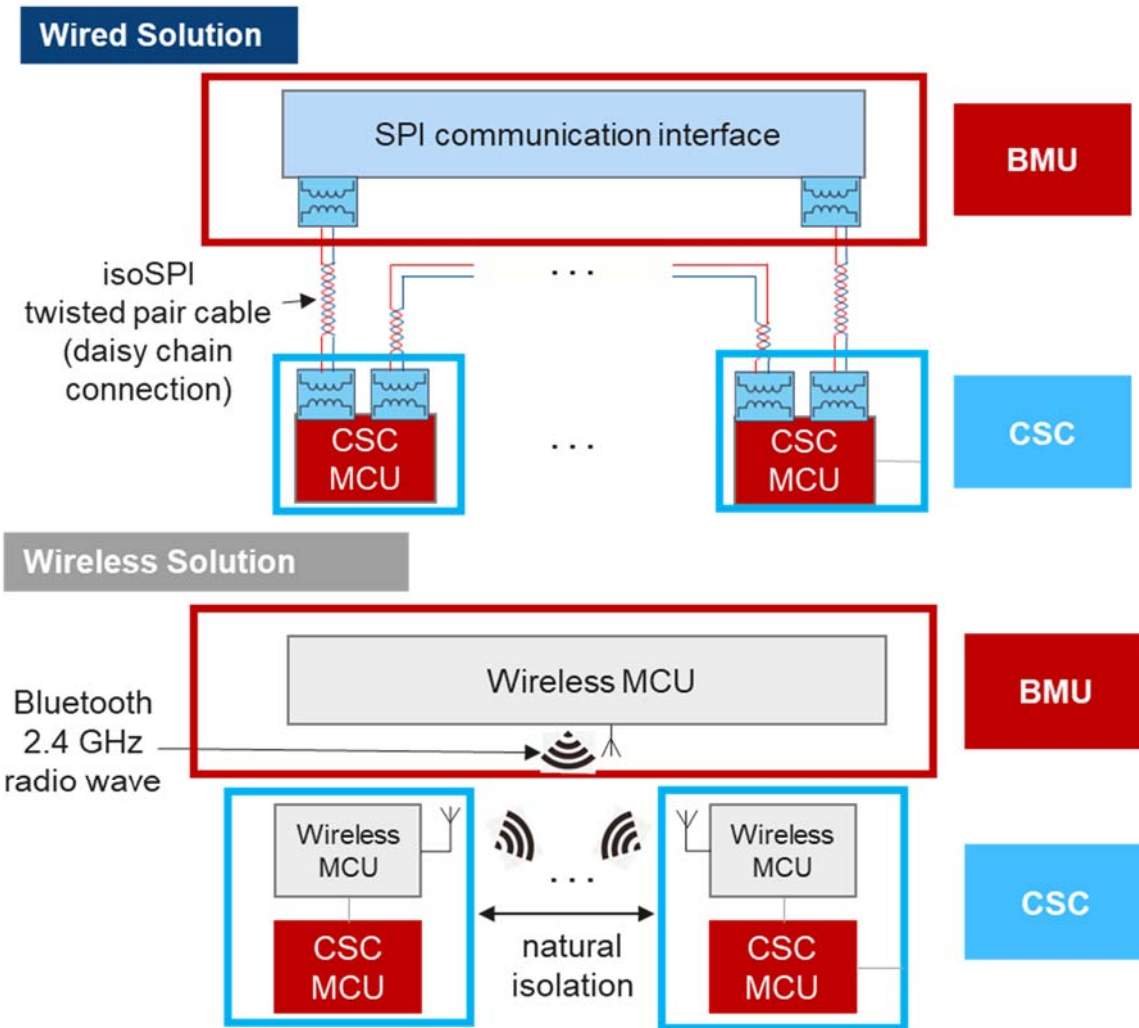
Wired Solution

SPI communication interface

BMU

isoSPI twisted pair cable (daisy chain connection)

. . .

CSC MCU

. . .

CSC MCU

CSC

Wireless Solution

Wireless MCU

BMU

Bluetooth 2.4 GHz radio wave

Wireless MCU

. . .

Wireless MCU

CSC

CSC MCU

natural isolation

CSC MCU